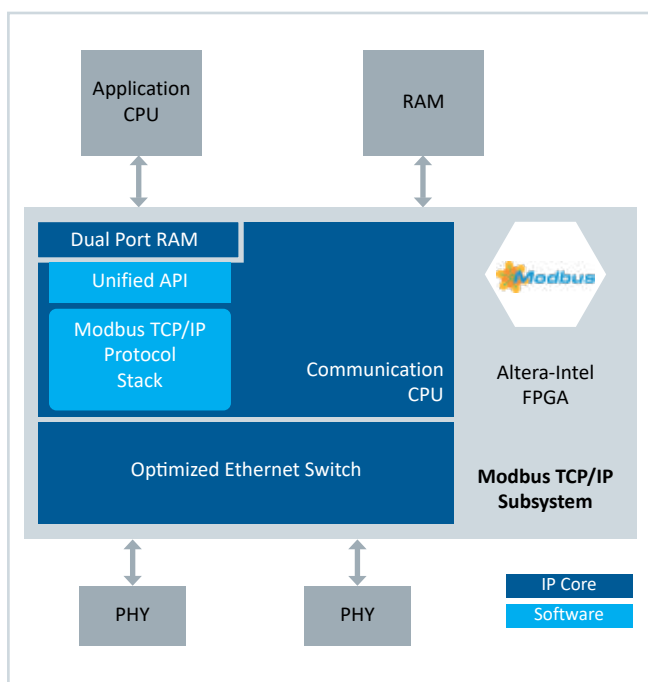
Application CPU

RAM

Dual Port RAM

Unified API

Modbus TCP/IP Protocol Stack

Communication CPU

Modbus

Altera-Intel FPGA

Optimized Ethernet Switch

Modbus TCP/IP Subsystem

PHY

PHY

IP Core

Software